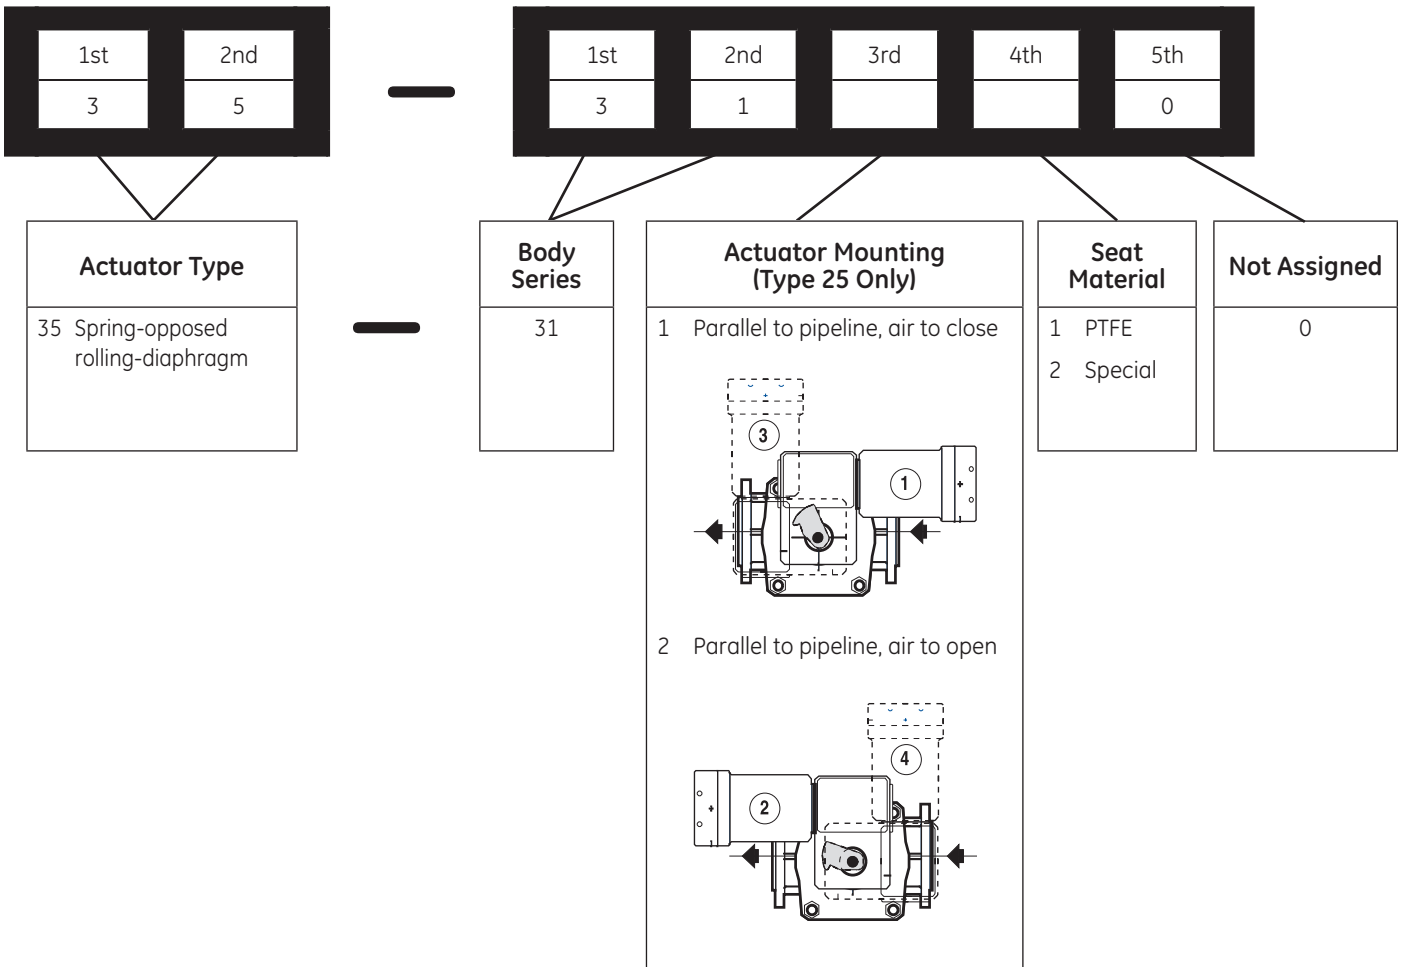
| 1st | 2nd |
|---|---|
| 3 | 5 |

—

| 1st | 2nd | 3rd | 4th | 5th |
|---|---|---|---|---|
| 3 | 1 | | | 0 |

**Actuator Type**

35 Spring-opposed rolling-diaphragm

—

**Body Series**

31

**Actuator Mounting (Type 25 Only)**

1 Parallel to pipeline, air to close

3

1

2 Parallel to pipeline, air to open

4

2

**Seat Material**

1 PTFE

2 Special

**Not Assigned**

0